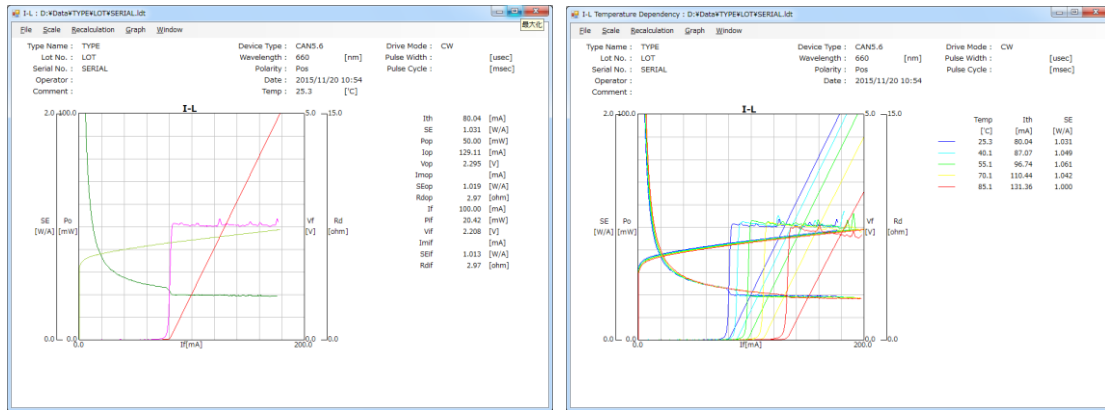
I-L : D:¥Data¥TYPE¥LOT¥SERIAL.ldt

最大化

File Scale Recalculation Graph Window

Type Name : TYPE
Lot No. : LOT
Serial No. : SERIAL
Operator :
Comment :

Device Type : CAN5.6
Wavelength : 660 [nm]
Polarity : Pos
Date : 2015/11/20 10:54
Temp : 25.3 [℃]

Drive Mode : CW
Pulse Width : [usec]
Pulse Cycle : [msec]

I-L

2.0 100.0 5.0 15.0

SE [W/A] Po [mW] Vf [V] Rd [ohm]

0.0 0.0 0.0 0.0
0.0 If[mA] 200.0

| | | |
|---|---|---|
| Ith | 80.04 | [mA] |
| SE | 1.031 | [W/A] |
| Pop | 50.00 | [mW] |
| Iop | 129.11 | [mA] |
| Vop | 2.295 | [V] |
| Imop | | [mA] |
| SEop | 1.019 | [W/A] |
| Rdop | 2.97 | [ohm] |
| If | 100.00 | [mA] |
| Pif | 20.42 | [mW] |
| Vif | 2.208 | [V] |
| Imif | | [mA] |
| SEif | 1.013 | [W/A] |
| Rdif | 2.97 | [ohm] |

I-L Temperature Dependency : D:¥Data¥TYPE¥LOT¥SERIAL.ldt

File Scale Recalculation Graph Window

Type Name : TYPE
Lot No. : LOT
Serial No. : SERIAL
Operator :
Comment :

Device Type : CAN5.6
Wavelength : 660 [nm]
Polarity : Pos
Date : 2015/11/20 10:54

Drive Mode : CW
Pulse Width : [usec]
Pulse Cycle : [msec]

I-L

2.0 100.0 5.0 15.0

SE [W/A] Po [mW] Vf [V] Rd [ohm]

0.0 0.0 0.0 0.0
0.0 If[mA] 200.0

| Temp [℃] | Ith [mA] | SE [W/A] |
|---|---|---|
| 25.3 | 80.04 | 1.031 |
| 40.1 | 87.07 | 1.049 |
| 55.1 | 96.74 | 1.061 |
| 70.1 | 110.44 | 1.042 |
| 85.1 | 131.36 | 1.000 |